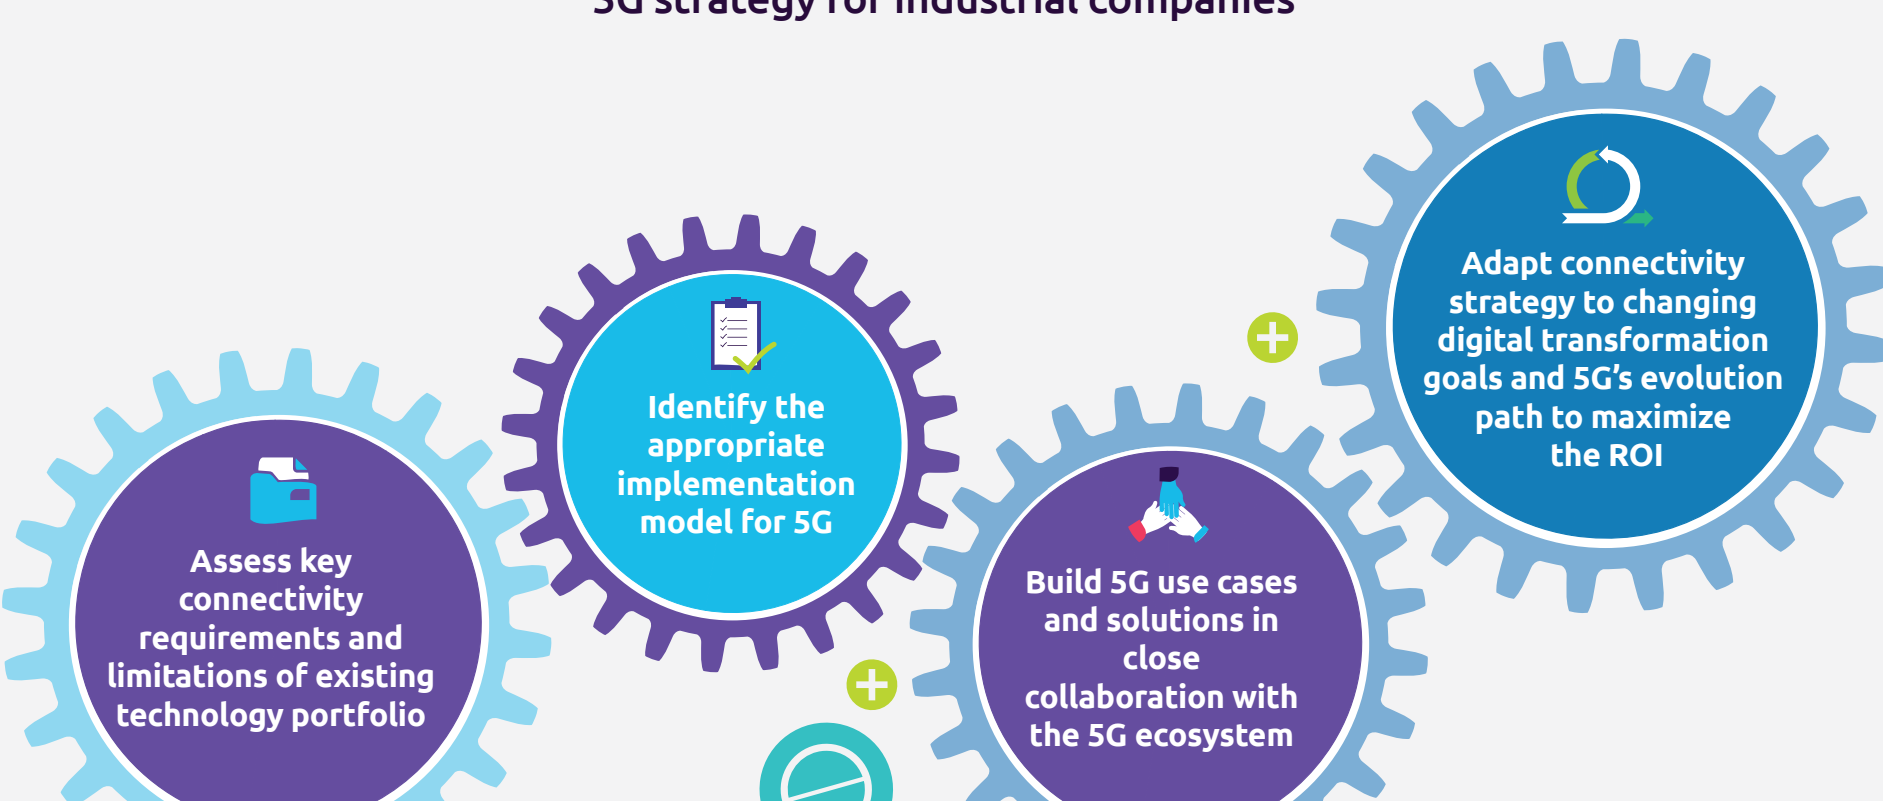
5G strategy for industrial companies

Assess key connectivity requirements and limitations of existing technology portfolio

Identify the appropriate implementation model for 5G

Build 5G use cases and solutions in close collaboration with the 5G ecosystem

Adapt connectivity strategy to changing digital transformation goals and 5G's evolution path to maximize the ROI